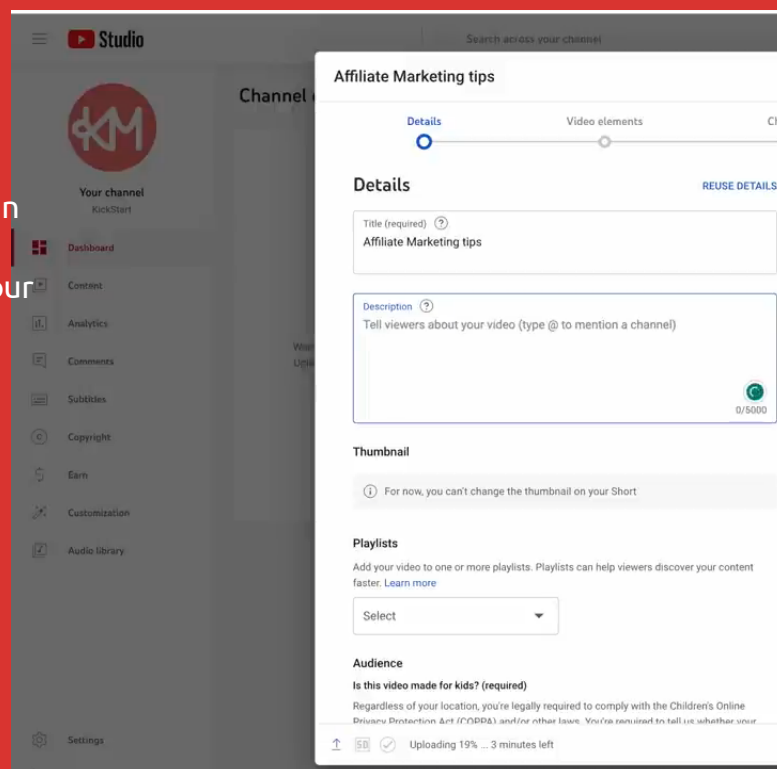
Studio

Search across your channel

Your channel
KickStart

Dashboard
Content
Analytics
Comments
Subtitles
Copyright
Earn
Customization
Audio library

Settings

Channel

n
our

Affiliate Marketing tips

Details
Video elements
C

Details
REUSE DETAILS

Title (required)
Affiliate Marketing tips

Description
Tell viewers about your video (type @ to mention a channel)
0/5000

Thumbnail

For now, you can't change the thumbnail on your Short

Playlists

Add your video to one or more playlists. Playlists can help viewers discover your content faster. Learn more

Select

Audience

Is this video made for kids? (required)

Regardless of your location, you're legally required to comply with the Children's Online Privacy Protection Act (COPPA) and/or other laws. You're required to tell us whether your

SD
Uploading 19% ... 3 minutes left